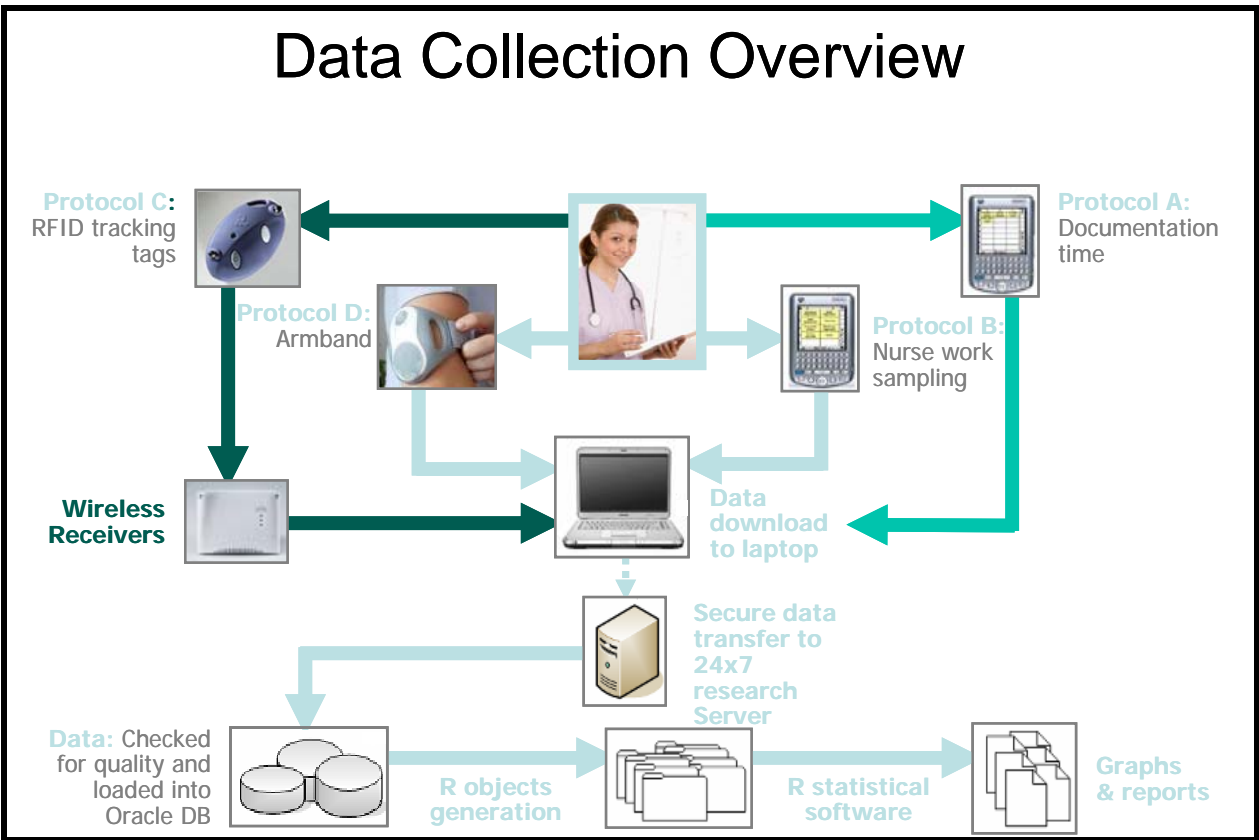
Data Collection Overview

Protocol C: RFID tracking tags

Protocol A: Documentation time

Protocol D: Armband

Protocol B: Nurse work sampling

Wireless Receivers

Data download to laptop

Secure data transfer to 24x7 research Server

Data: Checked for quality and loaded into Oracle DB

R objects generation

R statistical software

Graphs & reports